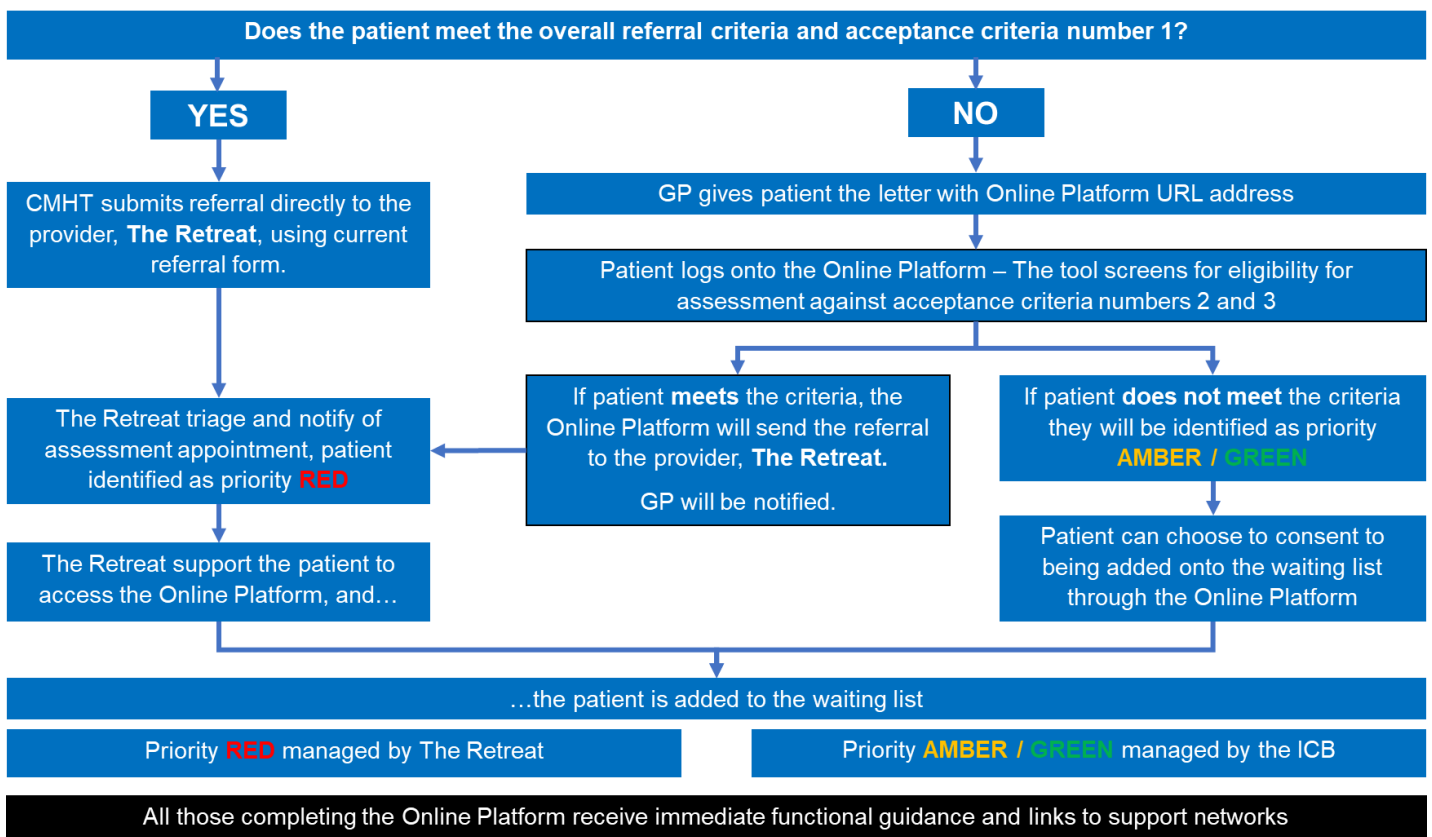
Does the patient meet the overall referral criteria and acceptance criteria number 1?

YES

NO

CMHT submits referral directly to the provider, **The Retreat**, using current referral form.

GP gives patient the letter with Online Platform URL address

Patient logs onto the Online Platform – The tool screens for eligibility for assessment against acceptance criteria numbers 2 and 3

The Retreat triage and notify of assessment appointment, patient identified as priority RED

If patient **meets** the criteria, the Online Platform will send the referral to the provider, **The Retreat.**

GP will be notified.

If patient **does not meet** the criteria they will be identified as priority AMBER / GREEN

The Retreat support the patient to access the Online Platform, and…

Patient can choose to consent to being added onto the waiting list through the Online Platform

…the patient is added to the waiting list

Priority RED managed by The Retreat

Priority AMBER / GREEN managed by the ICB

All those completing the Online Platform receive immediate functional guidance and links to support networks